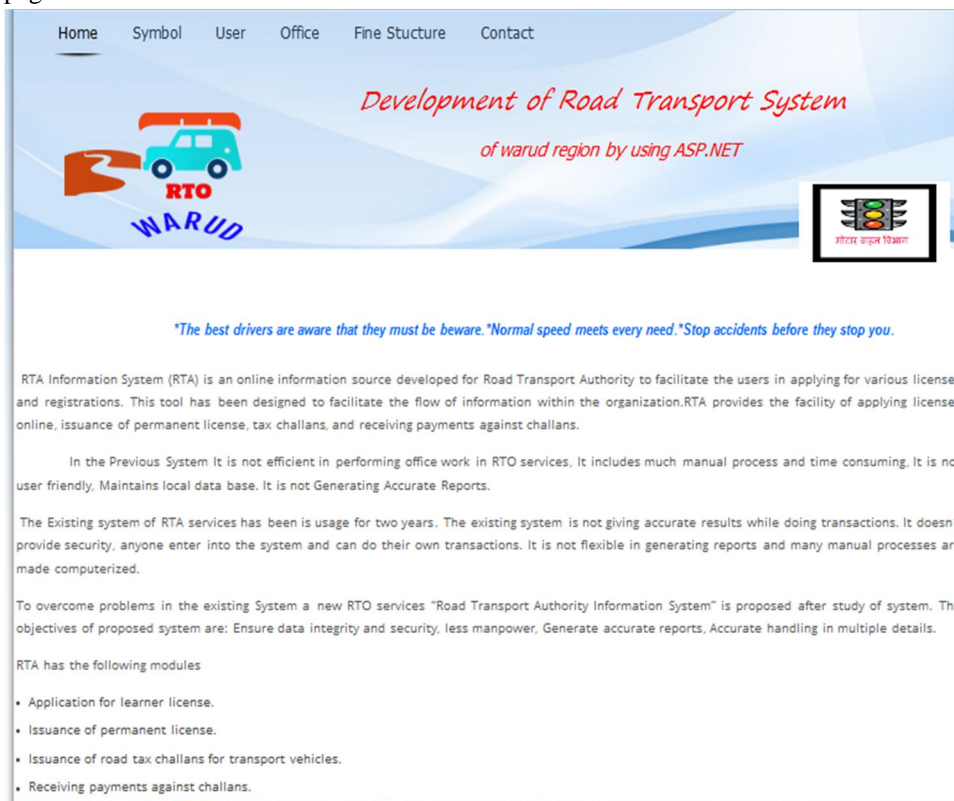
Home Symbol User Office Fine Stucture Contact

Development of Road Transport System

of warud region by using ASP.NET

RTO

WARUD

मोटार वाहन विभाग

*The best drivers are aware that they must be beware.*Normal speed meets every need.*Stop accidents before they stop you.

RTA Information System (RTA) is an online information source developed for Road Transport Authority to facilitate the users in applying for various license and registrations. This tool has been designed to facilitate the flow of information within the organization.RTA provides the facility of applying license online, issuance of permanent license, tax challans, and receiving payments against challans.

In the Previous System It is not efficient in performing office work in RTO services, It includes much manual process and time consuming, It is no user friendly, Maintains local data base. It is not Generating Accurate Reports.

The Existing system of RTA services has been is usage for two years. The existing system is not giving accurate results while doing transactions. It doesn provide security, anyone enter into the system and can do their own transactions. It is not flexible in generating reports and many manual processes ar made computerized.

To overcome problems in the existing System a new RTO services "Road Transport Authority Information System" is proposed after study of system. Th objectives of proposed system are: Ensure data integrity and security, less manpower, Generate accurate reports, Accurate handling in multiple details.

RTA has the following modules

• Application for learner license.

• Issuance of permanent license.

• Issuance of road tax challans for transport vehicles.

• Receiving payments against challans.